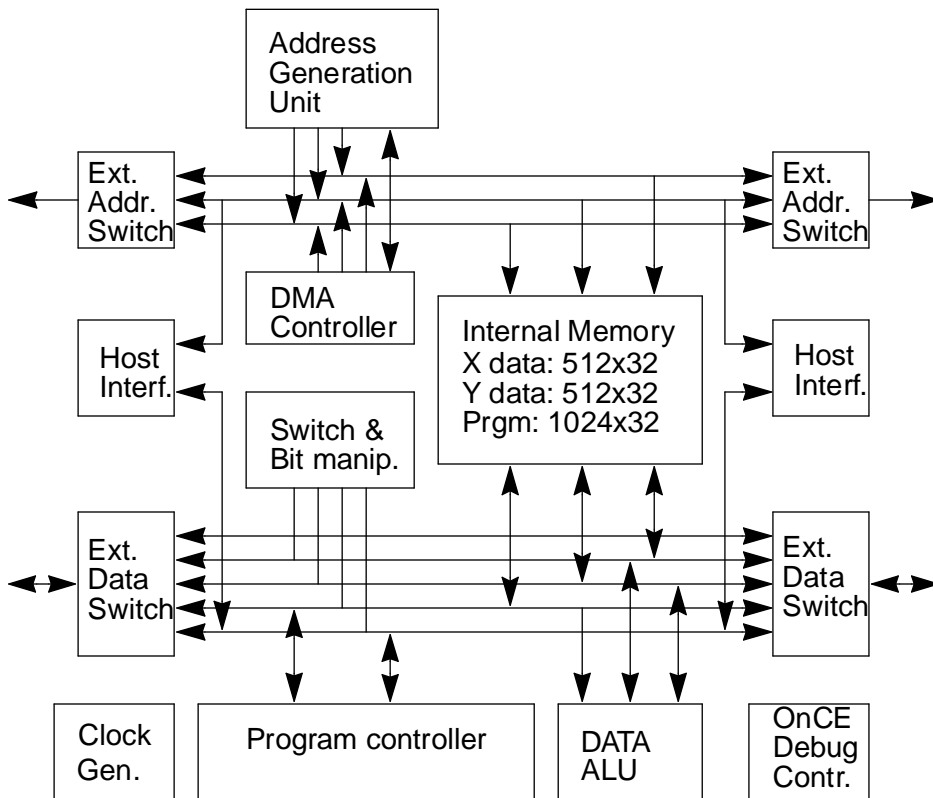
Address Generation Unit

Ext. Addr. Switch

Ext. Addr. Switch

DMA Controller

Internal Memory
X data: 512x32
Y data: 512x32
Prgm: 1024x32

Host Interf.

Host Interf.

Switch & Bit manip.

Ext. Data Switch

Ext. Data Switch

Clock Gen.

Program controller

DATA ALU

OnCE Debug Contr.